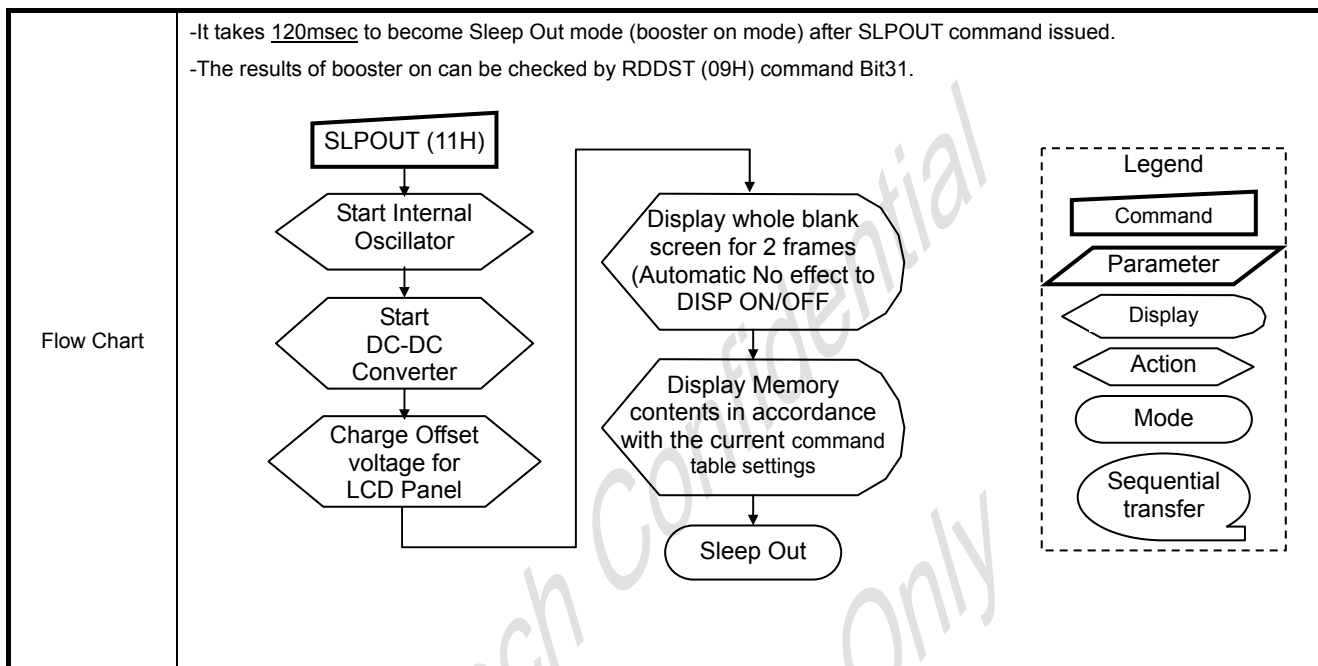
| Flow Chart | -It takes 120msec to become Sleep Out mode (booster on mode) after SLPOUT command issued. -The results of booster on can be checked by RDDST (09H) command Bit31. |
|---|---|

SLPOUT (11H)

Start Internal Oscillator

Start DC-DC Converter

Charge Offset voltage for LCD Panel

Display whole blank screen for 2 frames (Automatic No effect to DISP ON/OFF

Display Memory contents in accordance with the current command table settings

Sleep Out

Legend

Command

Parameter

Display

Action

Mode

Sequential transfer

Confidential

ch Confidential

Only